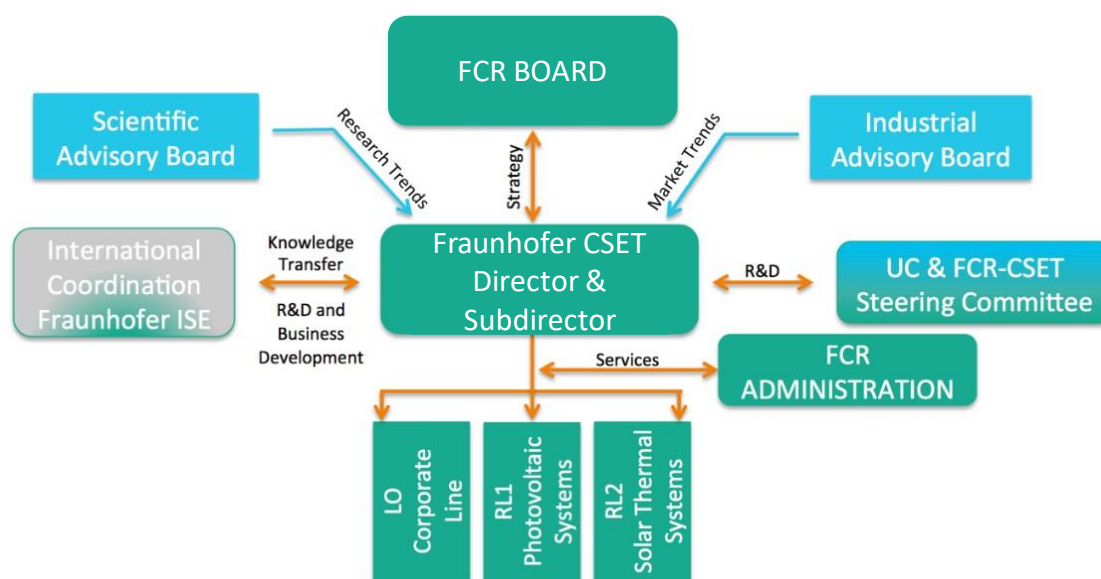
FCR BOARD

Scientific Advisory Board

Research Trends

Strategy

Market Trends

Industrial Advisory Board

International Coordination Fraunhofer ISE

Knowledge Transfer

R&D and Business Development

Fraunhofer CSET Director & Subdirector

R&D

UC & FCR-CSET Steering Committee

Services

FCR ADMINISTRATION

LO Corporate Line

RL1 Photovoltaic Systems

RL2 Solar Thermal Systems